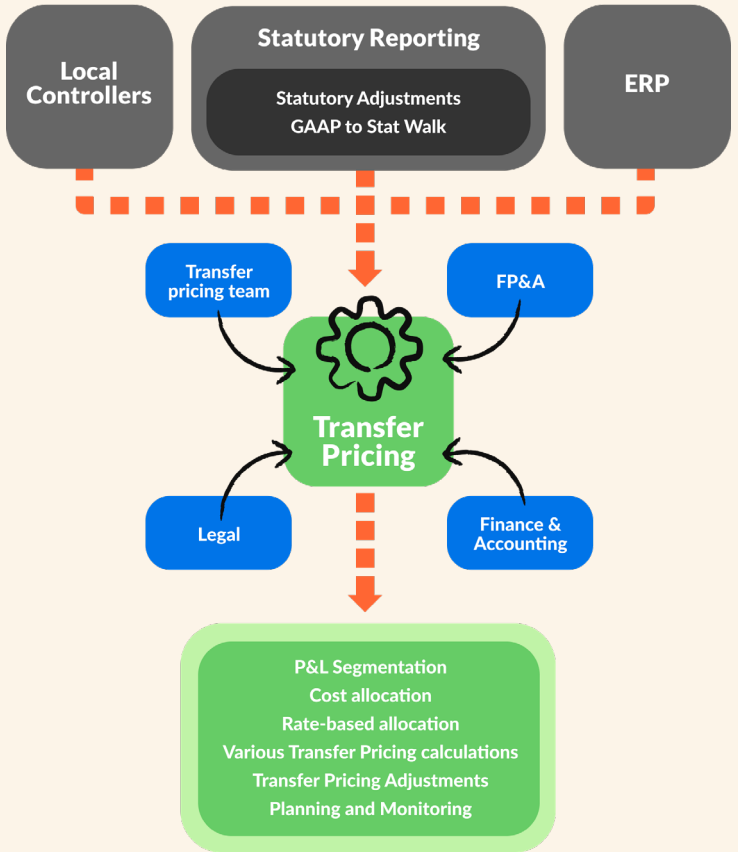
Local Controllers

Statutory Reporting

Statutory Adjustments
GAAP to Stat Walk

ERP

Transfer pricing team

FP&A

Transfer Pricing

Legal

Finance & Accounting

P&L Segmentation
Cost allocation
Rate-based allocation
Various Transfer Pricing calculations
Transfer Pricing Adjustments
Planning and Monitoring